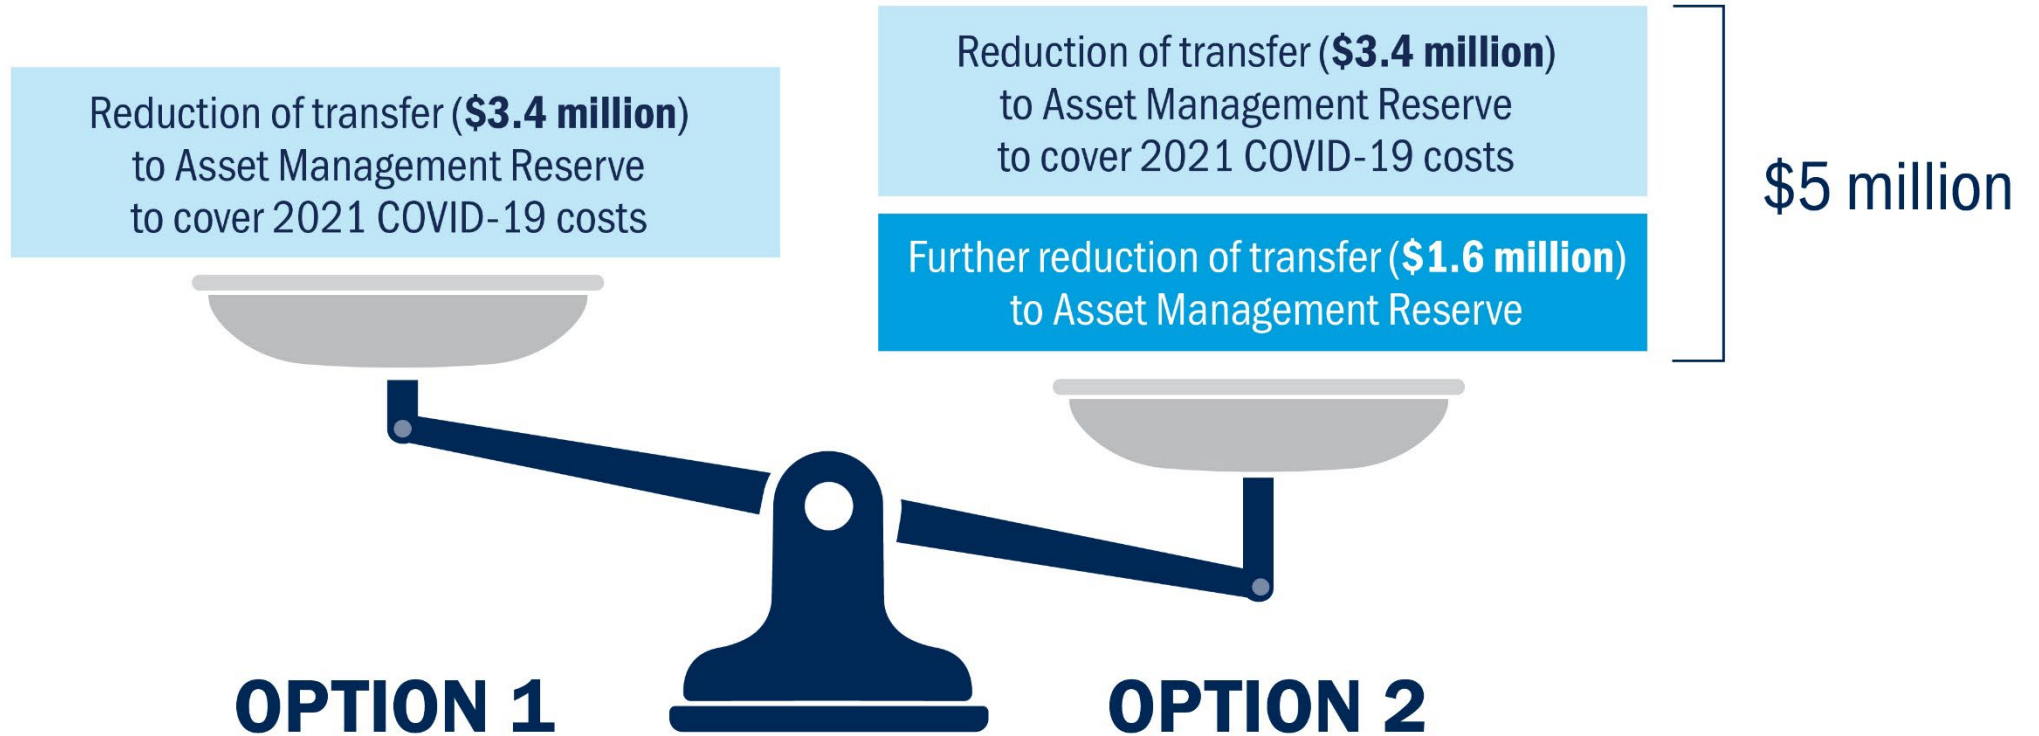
Reduction of transfer (**$3.4 million**) to Asset Management Reserve to cover 2021 COVID-19 costs

Reduction of transfer (**$3.4 million**) to Asset Management Reserve to cover 2021 COVID-19 costs

Further reduction of transfer (**$1.6 million**) to Asset Management Reserve

$5 million

OPTION 1

OPTION 2